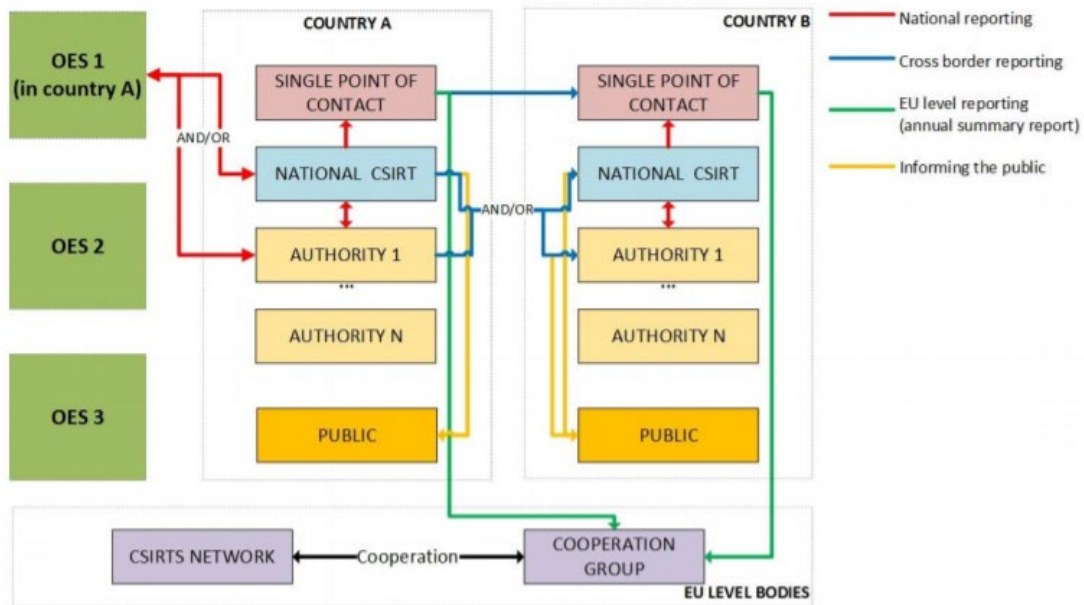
OES 1 (in country A)

OES 2

OES 3

COUNTRY A

SINGLE POINT OF CONTACT

AND/OR

NATIONAL CSIRT

AUTHORITY 1

...

AUTHORITY N

PUBLIC

AND/OR

COUNTRY B

SINGLE POINT OF CONTACT

NATIONAL CSIRT

AUTHORITY 1

...

AUTHORITY N

PUBLIC

National reporting

Cross border reporting

EU level reporting (annual summary report)

Informing the public

CSIRTS NETWORK

Cooperation

COOPERATION GROUP

EU LEVEL BODIES